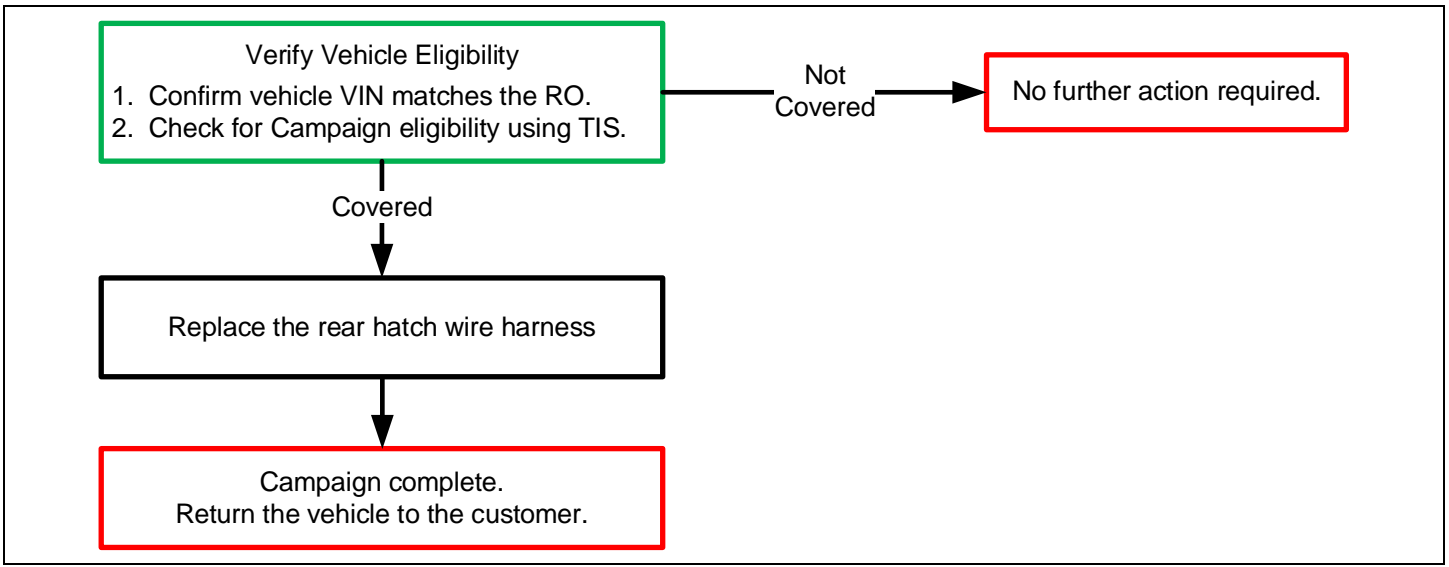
Verify Vehicle Eligibility
1. Confirm vehicle VIN matches the RO.
2. Check for Campaign eligibility using TIS.

Not Covered

No further action required.

Covered

Replace the rear hatch wire harness

Campaign complete.
Return the vehicle to the customer.